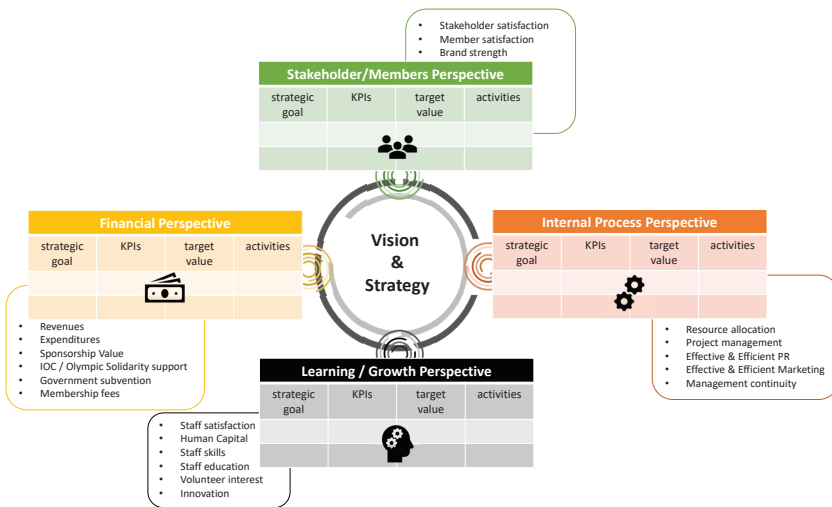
- Stakeholder satisfaction
- Member satisfaction
- Brand strength

Stakeholder/Members Perspective

| strategic goal | KPIs | target value | activities |
|---|---|---|---|
| | | | |
| | | | |

Financial Perspective

| strategic goal | KPIs | target value | activities |
|---|---|---|---|
| | | | |
| | | | |

- Revenues
- Expenditures
- Sponsorship Value
- IOC / Olympic Solidarity support
- Government subvention
- Membership fees

Vision & Strategy

Internal Process Perspective

| strategic goal | KPIs | target value | activities |
|---|---|---|---|
| | | | |
| | | | |

- Resource allocation
- Project management
- Effective & Efficient PR
- Effective & Efficient Marketing
- Management continuity

Learning / Growth Perspective

| strategic goal | KPIs | target value | activities |
|---|---|---|---|
| | | | |
| | | | |

- Staff satisfaction
- Human Capital
- Staff skills
- Staff education
- Volunteer interest
- Innovation